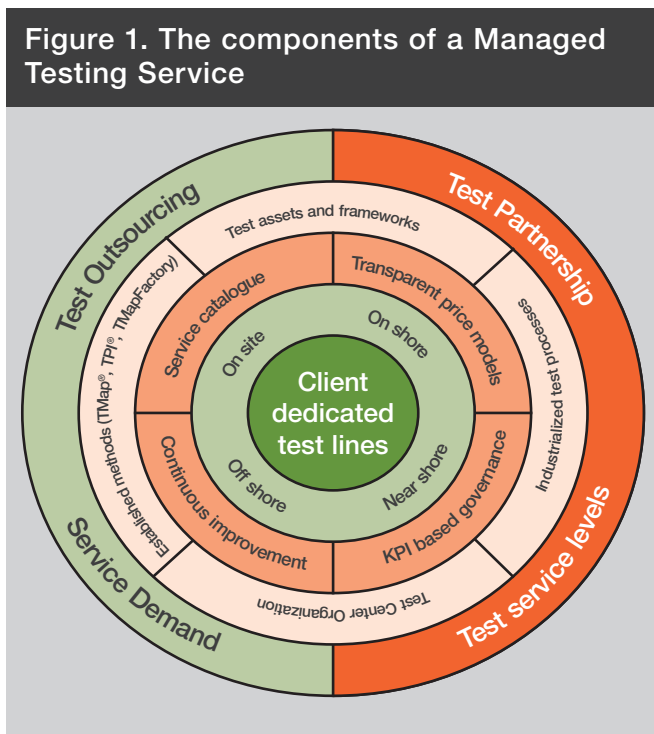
Figure 1. The components of a Managed Testing Service

Test Outsourcing

Test Partnership

Service Demand

Test service levels

Test assets and frameworks

Industrialized test processes

Test Center Organization

Established methods (TMap®, TPI®, TMapFactory)

Service catalogue

Transparent price models

KPI based governance

Continuous improvement

On site

On shore

Near shore

Off shore

Client dedicated test lines